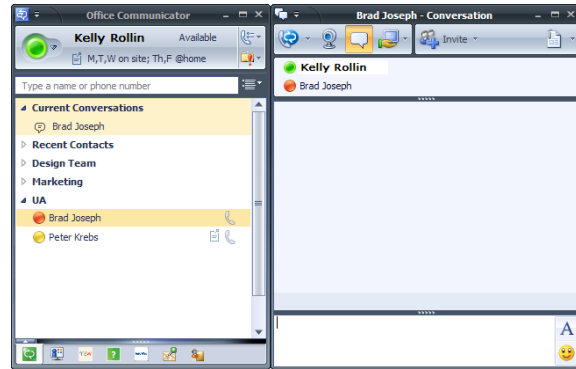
Office Communicator

Kelly Rollin
Available
M,T,W on site; Th,F @home

Type a name or phone number

Current Conversations
Brad Joseph
Recent Contacts
Design Team
Marketing
UA
Brad Joseph
Peter Krebs

Brad Joseph - Conversation

Invite

Kelly Rollin
Brad Joseph

A